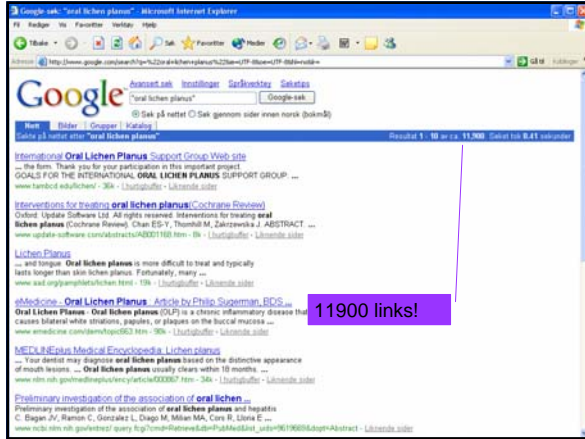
Google-søk: "oral lichen planus" - Microsoft Internet Explorer

Fil Rediger Vis Favoritter Verktøy Hjelp

Tilbake Søk Favoritter Medier

Adresse http://www.google.com/search?q=%22oral+lichen+planus%22&ie=UTF-8&oe=UTF-8&hl=no&lr= Gå til Koblinger

Google

Avansert søk Innstillinger Språkverktøy Søketips

"oral lichen planus" Google-søk

Søk på nettet Søk gjennom sider innen norsk (bokmål)

Nett Bilder Grupper Katalog

Søkte på nettet etter "oral lichen planus". Resultat 1 - 10 av ca. 11,900. Søket tok 0.41 sekunder

International Oral Lichen Planus Support Group Web site
... the form. Thank you for your participation in this important project. GOALS FOR THE INTERNATIONAL ORAL LICHEN PLANUS SUPPORT GROUP. ...
www.tambcd.edu/lichen/ - 36k - I hurtigbuffer - Liknende sider

Interventions for treating oral lichen planus(Cochrane Review)
Oxford: Update Software Ltd. All rights reserved. Interventions for treating oral lichen planus (Cochrane Review). Chan ES-Y, Thornhill M, Zakrzewska J. ABSTRACT. ...
www.update-software.com/abstracts/AB001168.htm - 8k - I hurtigbuffer - Liknende sider

Lichen Planus
... and tongue. Oral lichen planus is more difficult to treat and typically lasts longer than skin lichen planus. Fortunately, many ...
www.aad.org/pamphlets/lichen.html - 19k - I hurtigbuffer - Liknende sider

eMedicine - Oral Lichen Planus : Article by Philip Sugerman, BDS ...
Oral Lichen Planus - Oral lichen planus (OLP) is a chronic inflammatory disease that causes bilateral white striations, papules, or plaques on the buccal mucosa ...
www.emedicine.com/derm/topic663.htm - 90k - I hurtigbuffer - Liknende sider

11900 links!

MEDLINEplus Medical Encyclopedia: Lichen planus
... Your dentist may diagnose oral lichen planus based on the distinctive appearance of mouth lesions. ... Oral lichen planus usually clears within 18 months. ...
www.nlm.nih.gov/medlineplus/ency/article/000867.htm - 34k - I hurtigbuffer - Liknende sider

Preliminary investigation of the association of oral lichen ...
Preliminary investigation of the association of oral lichen planus and hepatitis C. Bagan JV, Ramon C, Gonzalez L, Diago M, Milian MA, Cors R, Lloria E ...
www.ncbi.nlm.nih.gov/entrez/query.fcgi?cmd=Retrieve&db=PubMed&list_uids=9619669&dopt=Abstract - Liknende sider